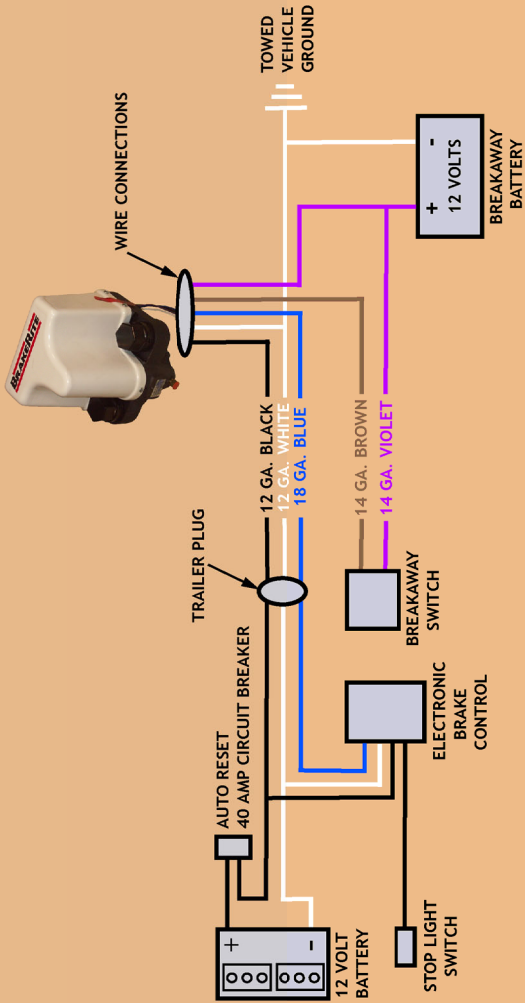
TOWED VEHICLE GROUND

WIRE CONNECTIONS

BRAKEBUDDY

- 12 VOLTS +

BREAKAWAY BATTERY

12 GA. BLACK
12 GA. WHITE
18 GA. BLUE

14 GA. BROWN
14 GA. VIOLET

TRAILER PLUG

AUTO RESET 40 AMP CIRCUIT BREAKER

BREAKAWAY SWITCH

ELECTRONIC BRAKE CONTROL

+ -

12 VOLT BATTERY

STOP LIGHT SWITCH